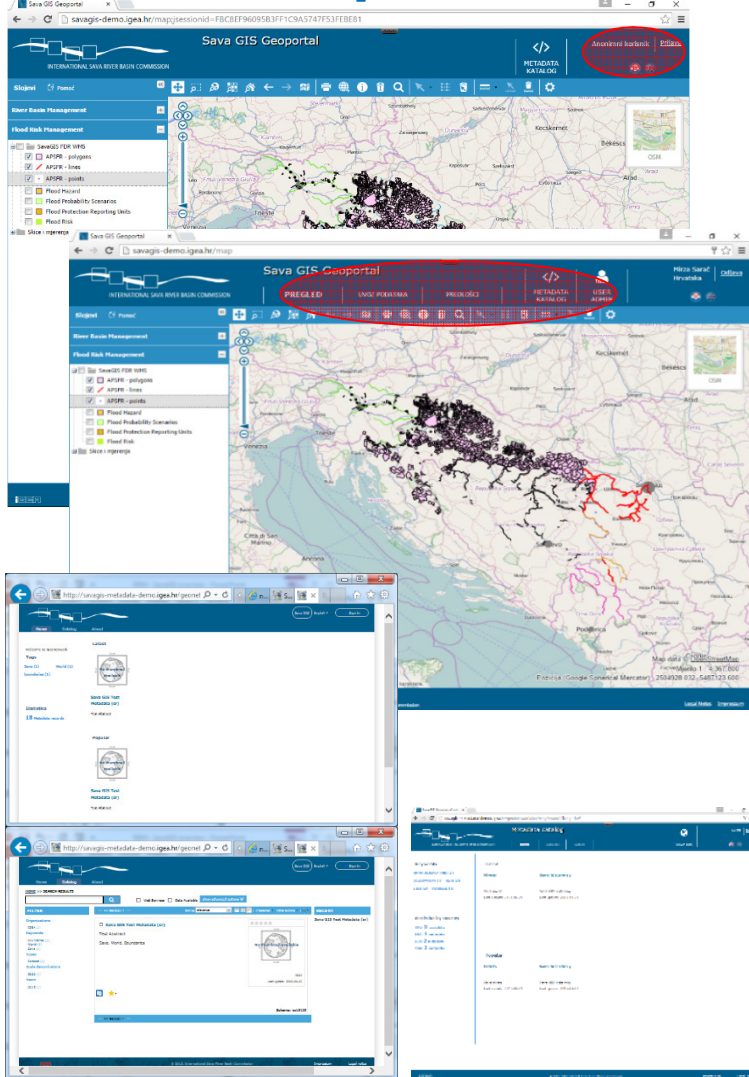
Sava GIS Geoportal
savagis-demo.igea.hr/map;jsessionid=FBC8EF96095B3FF1C9A5747F53FE8E81
Sava GIS Geoportal
INTERNATIONAL SAVA RIVER BASIN COMMISSION
METADATA KATALOG
Anonimni korisnik Prijava
Slojevi Pomoć
River Basin Management
Flood Risk Management
SavaGIS FDR WMS
APSFR - polygons
APSFR - lines
APSFR - points
Flood Hazard
Flood Probability Scenarios
Flood Protection Reporting Units
Flood Risk
Slice i mjerenja
Kecskemét
Békéscsaba
Arad
Trieste
OSM

Sava GIS Geoportal
savagis-demo.igea.hr/map
Sava GIS Geoportal
INTERNATIONAL SAVA RIVER BASIN COMMISSION
PREGLED
UNOS PODATAKA
PREDLOŠCI
METADATA KATALOG
USER ADMIN
Mirza Sarač
Hrvatska
Odjava
Slojevi Pomoć
River Basin Management
Flood Risk Management
SavaGIS FDR WMS
APSFR - polygons
APSFR - lines
APSFR - points
Flood Hazard
Flood Probability Scenarios
Flood Protection Reporting Units
Flood Risk
Slice i mjerenja
Kecskemét
Békéscsaba
Venezia
Trieste
Città di San Marino
Ancona
Sarajevo
Podgorica
OSM
Map data © OpenStreetMap
Mjerilo 1 : 4 380 000
Projekcija Google Spherical Mercator 2504928.032, 5487123.080
Legal Notes
Impressum

http://savagis-metadata-demo.igea.hr/geonet
Sava GIS Test Metadata (sr)
Statistics
18 Metadata records
Sava GIS Test Metadata (sr)

http://savagis-metadata-demo.igea.hr/geonet
SEARCH RESULTS
FILTER
Sava GIS Test Metadata (sr)
Test Abstract
Sava, World, Boundaries
Sava GIS Test Metadata (sr)

Metadata catalog